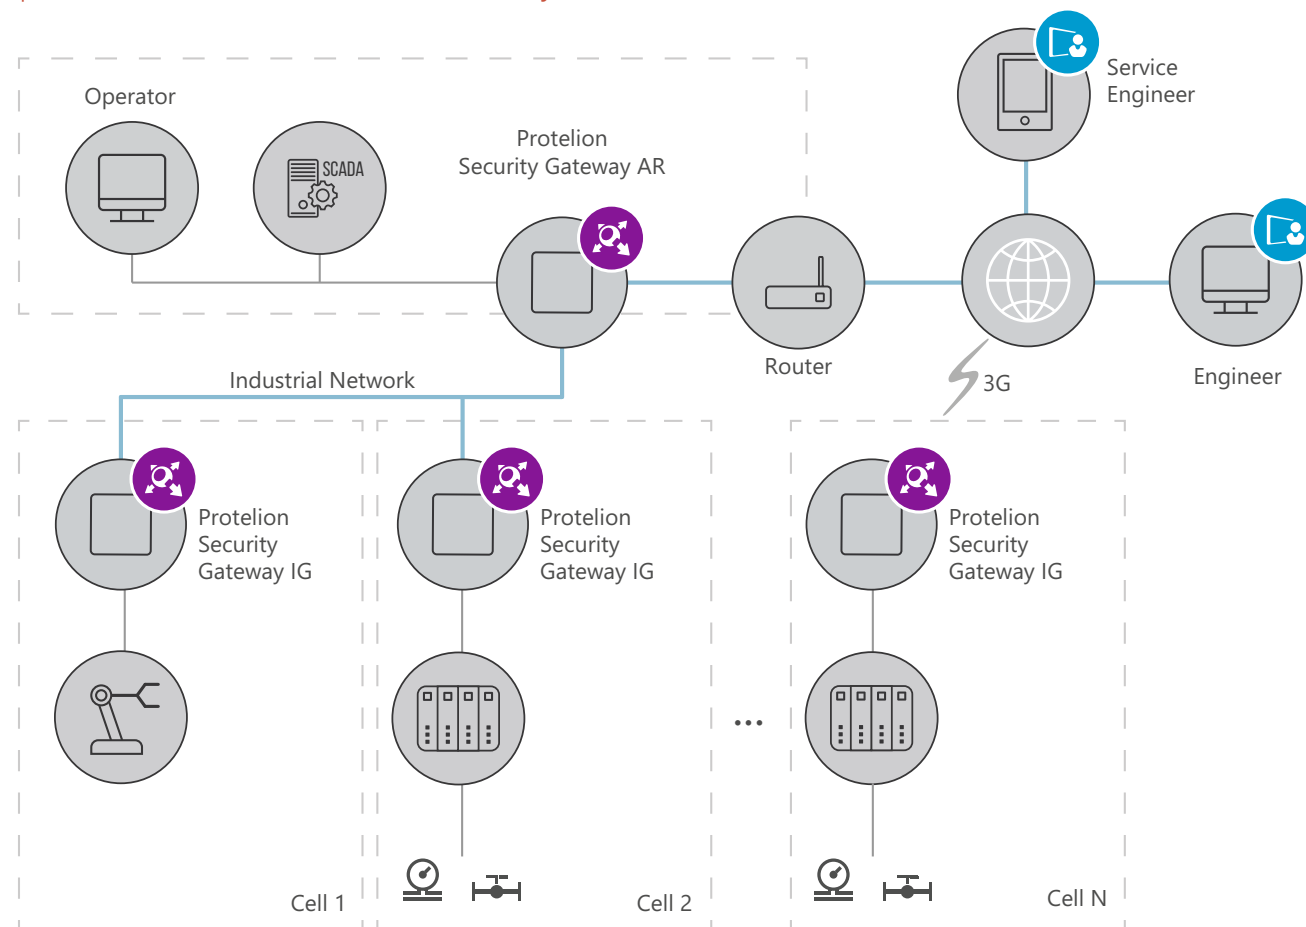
Operator

SCADA

Protelion Security Gateway AR

Router

Service Engineer

Engineer

3G

Industrial Network

Protelion Security Gateway IG

Protelion Security Gateway IG

Protelion Security Gateway IG

...

Cell 1

Cell 2

Cell N